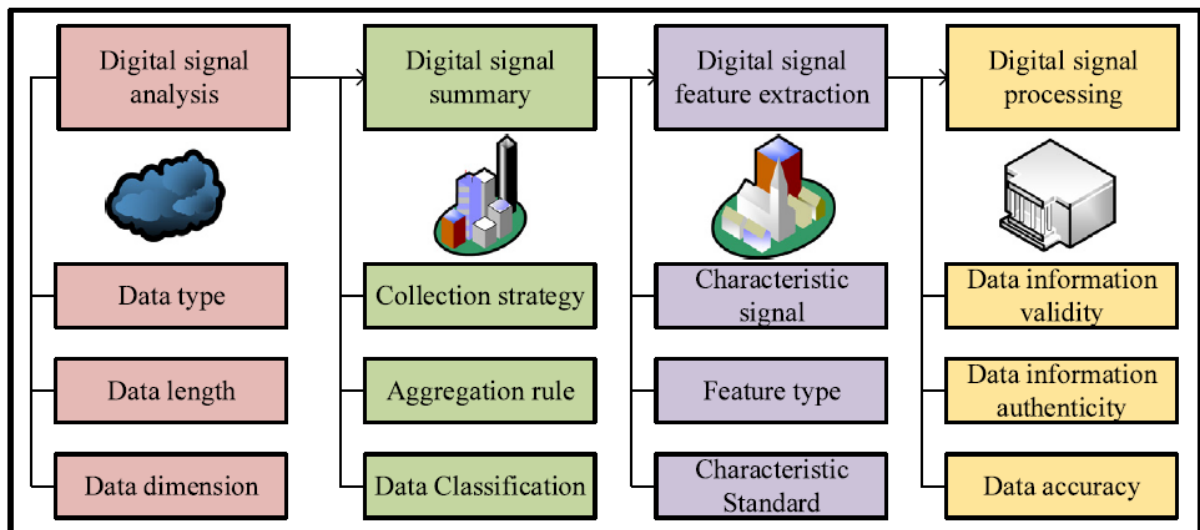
Digital signal analysis

Data type

Data length

Data dimension

Digital signal summary

Collection strategy

Aggregation rule

Data Classification

Digital signal feature extraction

Characteristic signal

Feature type

Characteristic Standard

Digital signal processing

Data information validity

Data information authenticity

Data accuracy